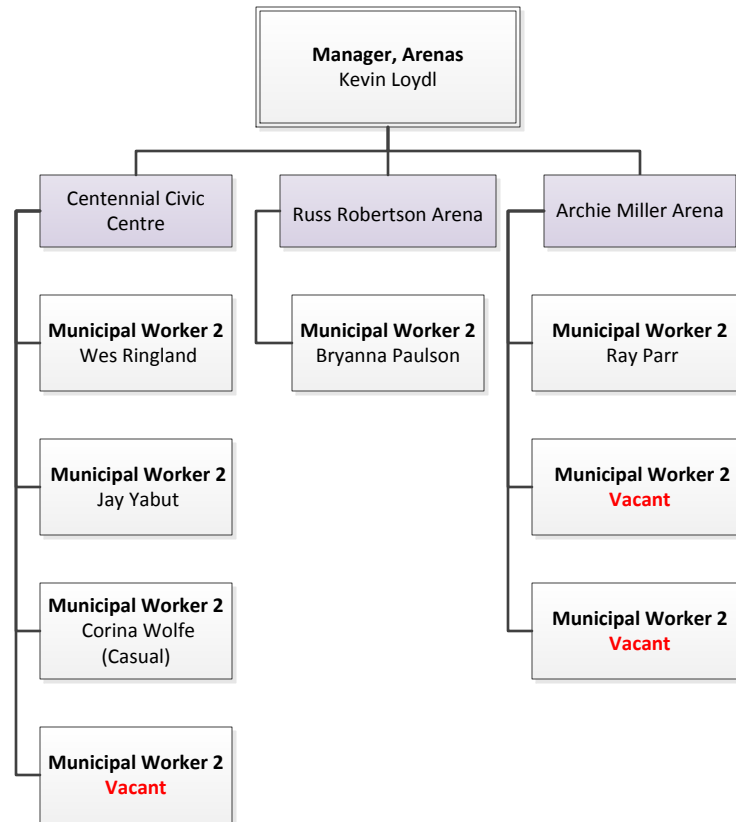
**Manager, Arenas**
Kevin Loydl

Centennial Civic Centre

**Municipal Worker 2**
Wes Ringland

**Municipal Worker 2**
Jay Yabut

**Municipal Worker 2**
Corina Wolfe
(Casual)

**Municipal Worker 2**
**Vacant**

Russ Robertson Arena

**Municipal Worker 2**
Bryanna Paulson

Archie Miller Arena

**Municipal Worker 2**
Ray Parr

**Municipal Worker 2**
**Vacant**

**Municipal Worker 2**
**Vacant**